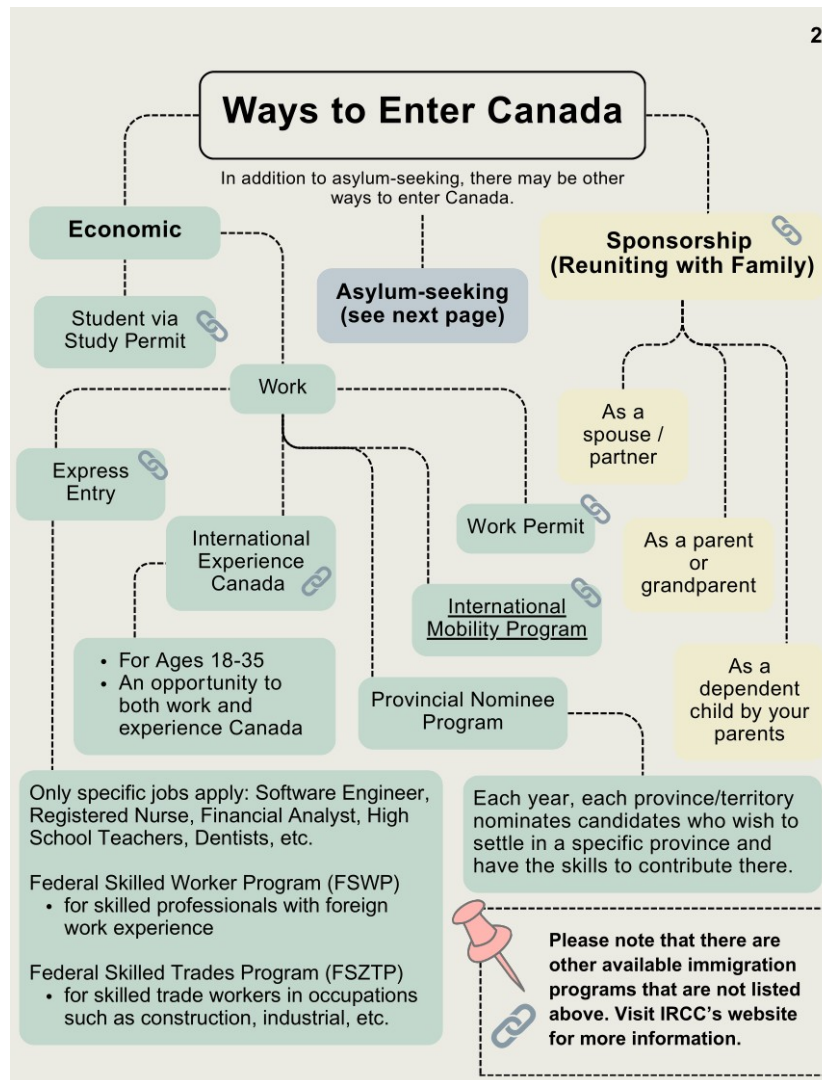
2

Ways to Enter Canada

In addition to asylum-seeking, there may be other ways to enter Canada.

Economic

Asylum-seeking (see next page)

Sponsorship (Reuniting with Family)

Student via Study Permit

Work

Express Entry

International Experience Canada

- For Ages 18-35
- An opportunity to both work and experience Canada

Work Permit

International Mobility Program

Provincial Nominee Program

As a spouse / partner

As a parent or grandparent

As a dependent child by your parents

Only specific jobs apply: Software Engineer, Registered Nurse, Financial Analyst, High School Teachers, Dentists, etc.

Federal Skilled Worker Program (FSWP)
- for skilled professionals with foreign work experience

Federal Skilled Trades Program (FSZTP)
- for skilled trade workers in occupations such as construction, industrial, etc.

Each year, each province/territory nominates candidates who wish to settle in a specific province and have the skills to contribute there.

Please note that there are other available immigration programs that are not listed above. Visit IRCC's website for more information.